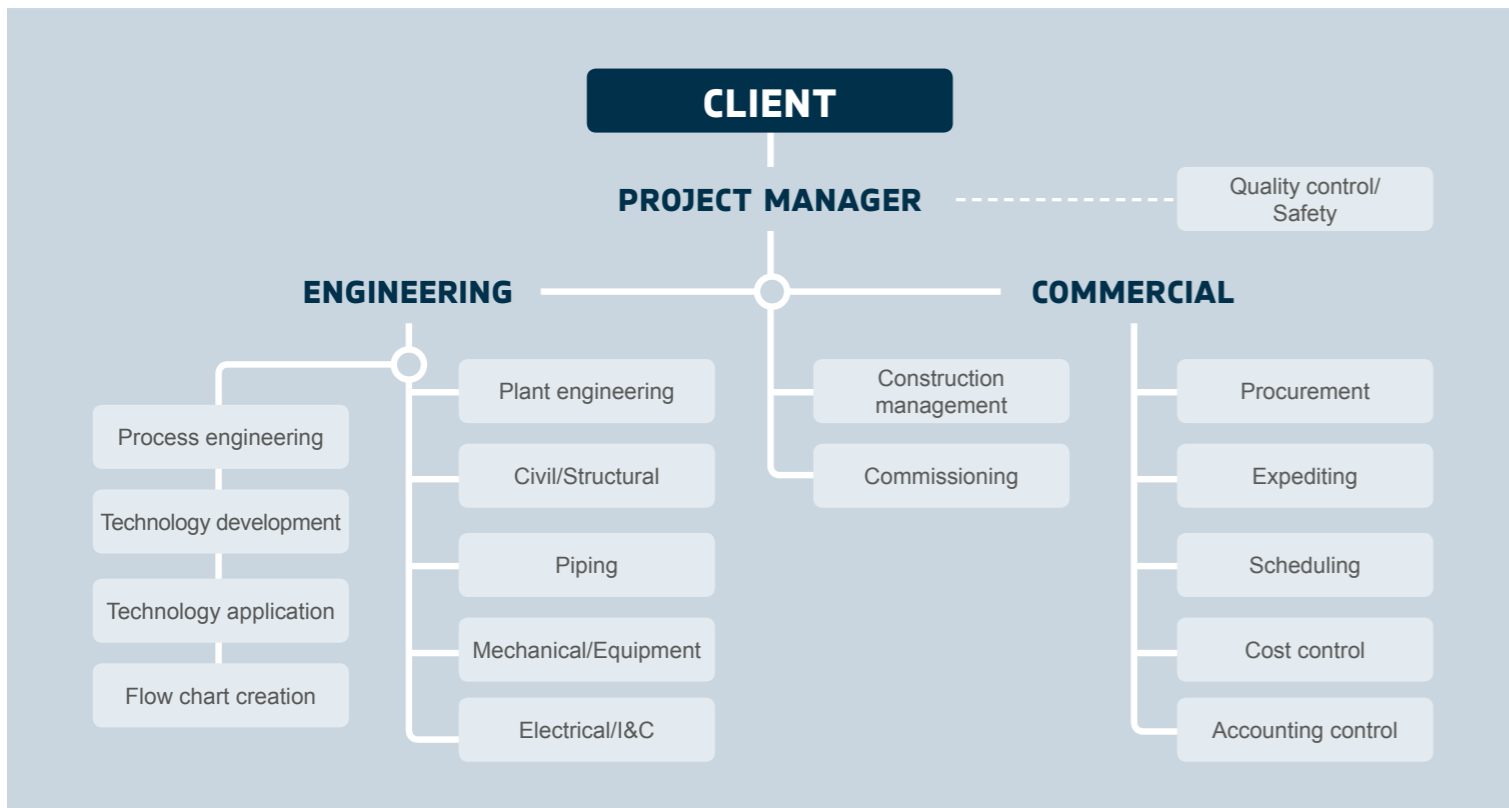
CLIENT

PROJECT MANAGER

Quality control/ Safety

ENGINEERING

COMMERCIAL

Process engineering

Technology development

Technology application

Flow chart creation

Plant engineering

Civil/Structural

Piping

Mechanical/Equipment

Electrical/I&C

Construction management

Commissioning

Procurement

Expediting

Scheduling

Cost control

Accounting control